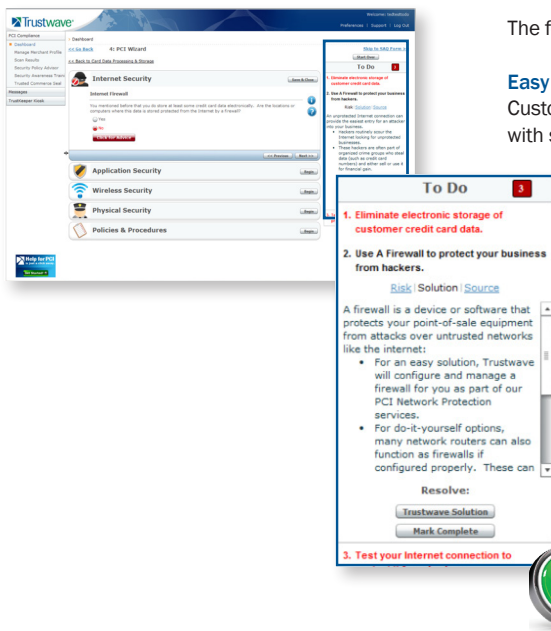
Trustwave

Welcome: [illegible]
Preferences | Support | Log Out

PCI Compliance
Dashboard
Manage Merchant Profile
Scan Results
Security Policy Advisor
Security Awareness Training
Trusted Commerce Seal
Messages
TrustKeeper Vault

Help for PCI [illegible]

Dashboard
<< Go Back 4: PCI Wizard
<< Back to Card Data Processing & Storage

Internet Security
Save & Close
Internet Firewall
You mentioned before that you do store at least some credit card data electronically. Are the locations or computers where this data is stored protected from the Internet by a firewall?
Yes
No
Click for Advice
<< Previous Next >>

Application Security
Begin
Wireless Security
Begin
Physical Security
Begin
Policies & Procedures
Begin

Skip to SAQ Form >>
Start Over
To Do 3

The f

Easy
Custo
with s

To Do 3

1. Eliminate electronic storage of customer credit card data.

2. Use A Firewall to protect your business from hackers.

Risk | Solution | Source

A firewall is a device or software that protects your point-of-sale equipment from attacks over untrusted networks like the internet:
• For an easy solution, Trustwave will configure and manage a firewall for you as part of our PCI Network Protection services.
• For do-it-yourself options, many network routers can also function as firewalls if configured properly. These can

Resolve:
Trustwave Solution
Mark Complete

3. Test your Internet connection to